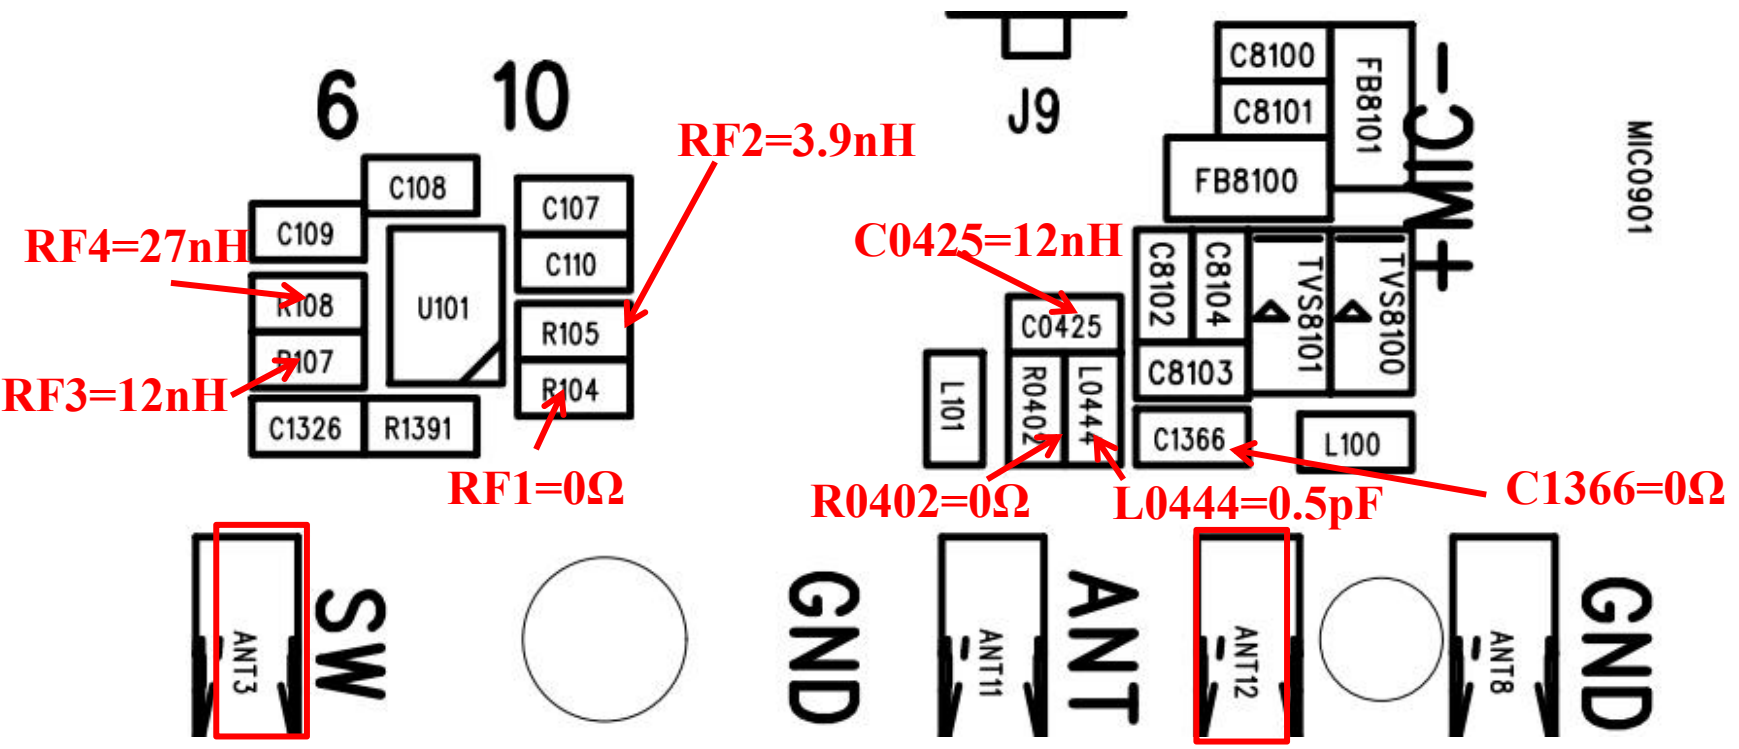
6
10
RF2=3.9nH
C108
C109
C107
RF4=27nH
U101
C110
R108
R105
R107
RF3=12nH
R104
C1326
R1391
RF1=0Ω
J9
C8100
C8101
FB8101
FB8100
MIC-
+
MIC0901
C0425=12nH
C8102
C8104
TVS8101
TVS8100
C0425
L101
R0402
L0444
C8103
C1366
L100
R0402=0Ω
L0444=0.5pF
C1366=0Ω
ANT3
SW
GND
ANT11
ANT
ANT12
ANT8
GND